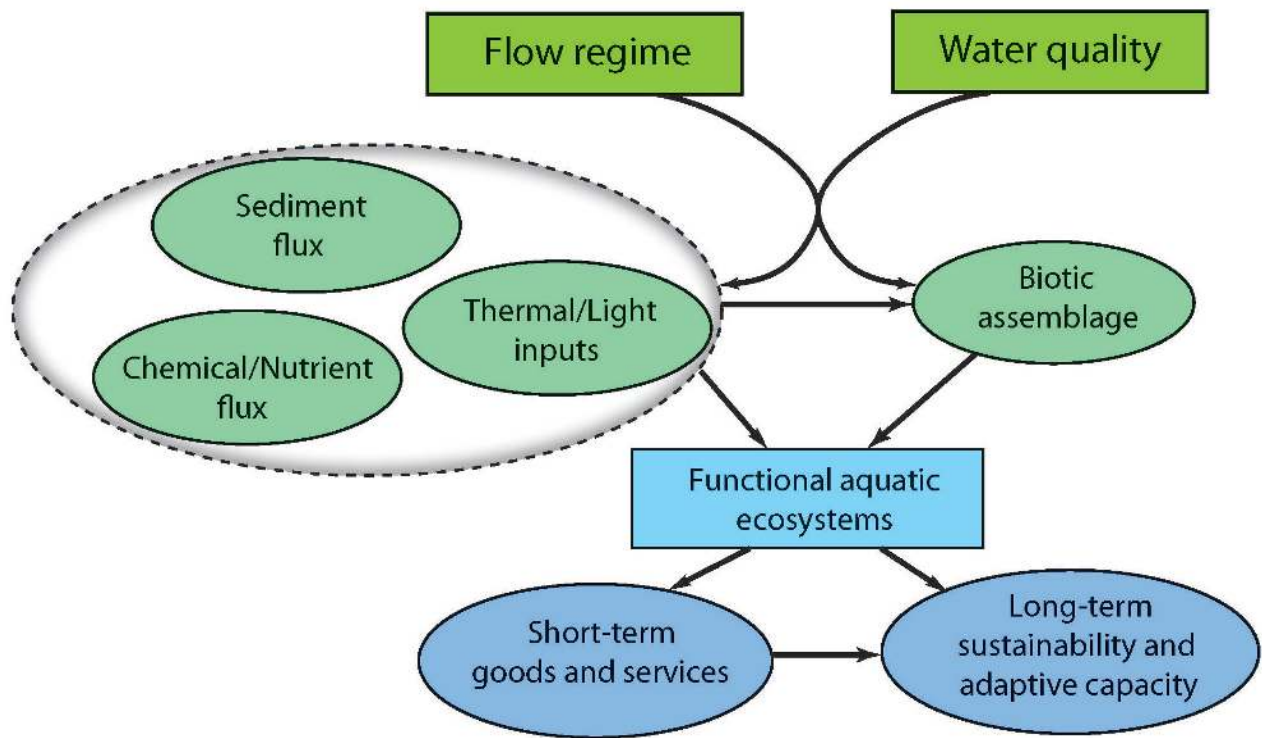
Flow regime

Water quality

Sediment flux

Chemical/Nutrient flux

Thermal/Light inputs

Biotic assemblage

Functional aquatic ecosystems

Short-term goods and services

Long-term sustainability and adaptive capacity